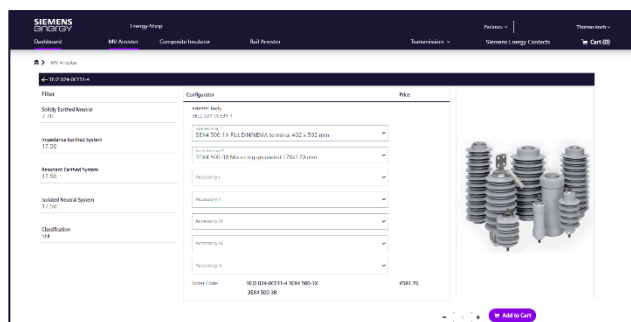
SIEMENS energy

Energy Shop

Partners ⌄

Thomas Jesch ⌄

Dashboard

MV Arrester

Composite Insulator

Rail Arrester

Transmission ⌄

Siemens Energy Contacts

Cart (0)

MV Arrester

← 3EZ 024-0CE11-4

Filter

Solidly Earthed Neutral
7.00

Impedance Earthed System
17.00

Resonant Earthed System
17.50

Isolated Neutral System
17.50

Classification
SM

Configurator

Arrester Body
3EZ 024-0CE11-4

Line terminal
3EX4 500-1X Flat DIN/NEMA terminal 40 x 50 mm

Earth terminal
3EX4 500-1B Mounting grounded 170x170 mm

Accessory I

Accessory II

Accessory III

Accessory IV

Accessory V

Order Code

3EZ 024-0CE11-4 3EX4 500-1X
3EX4 500-3B

Price

4583.76

Add to Cart